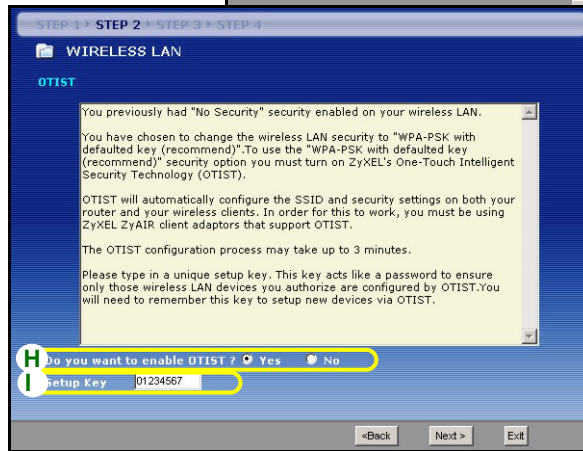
STEP 1 ▸ STEP 2 ▸ STEP 3 ▸ STEP 4

WIRELESS LAN

OTIST

You previously had "No Security" security enabled on your wireless LAN.

You have chosen to change the wireless LAN security to "WPA-PSK with defaulted key (recommend)".To use the "WPA-PSK with defaulted key (recommend)" security option you must turn on ZyXEL's One-Touch Intelligent Security Technology (OTIST).

OTIST will automatically configure the SSID and security settings on both your router and your wireless clients. In order for this to work, you must be using ZyXEL ZyAIR client adaptors that support OTIST.

The OTIST configuration process may take up to 3 minutes.

Please type in a unique setup key. This key acts like a password to ensure only those wireless LAN devices you authorize are configured by OTIST.You will need to remember this key to setup new devices via OTIST.

H Do you want to enable OTIST ? Yes No

I Setup Key 01234567

<Back Next > Exit